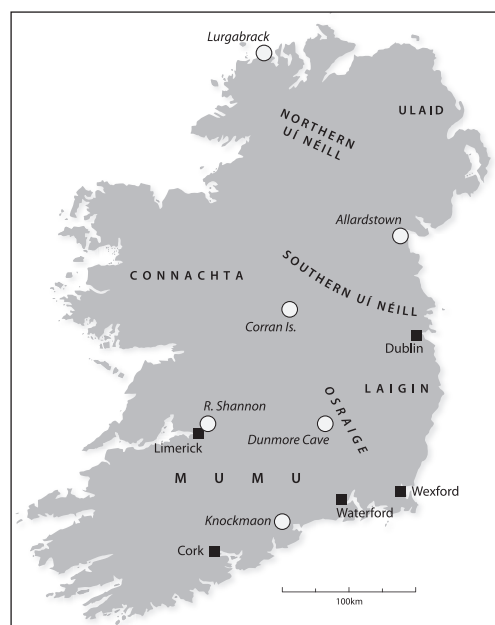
Lurgabrack

NORTHERN UÍ NÉILL

ULAID

Allardstown

CONNACHTA

SOUTHERN UÍ NÉILL

Corran Is.

Dublin

OSRAIGE

LAIGIN

R. Shannon

Limerick

Dunmore Cave

M U M U

Wexford

Waterford

Knockmaon

Cork

100km